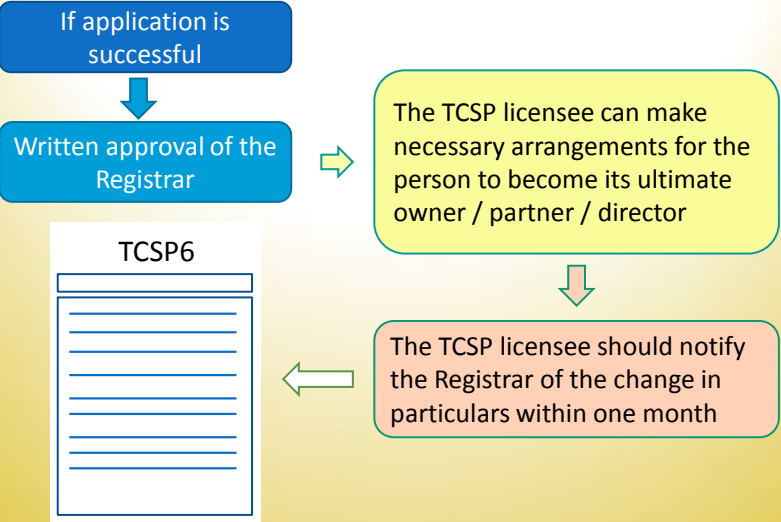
If application is successful

Written approval of the Registrar

The TCSP licensee can make necessary arrangements for the person to become its ultimate owner / partner / director

The TCSP licensee should notify the Registrar of the change in particulars within one month

TCSP6